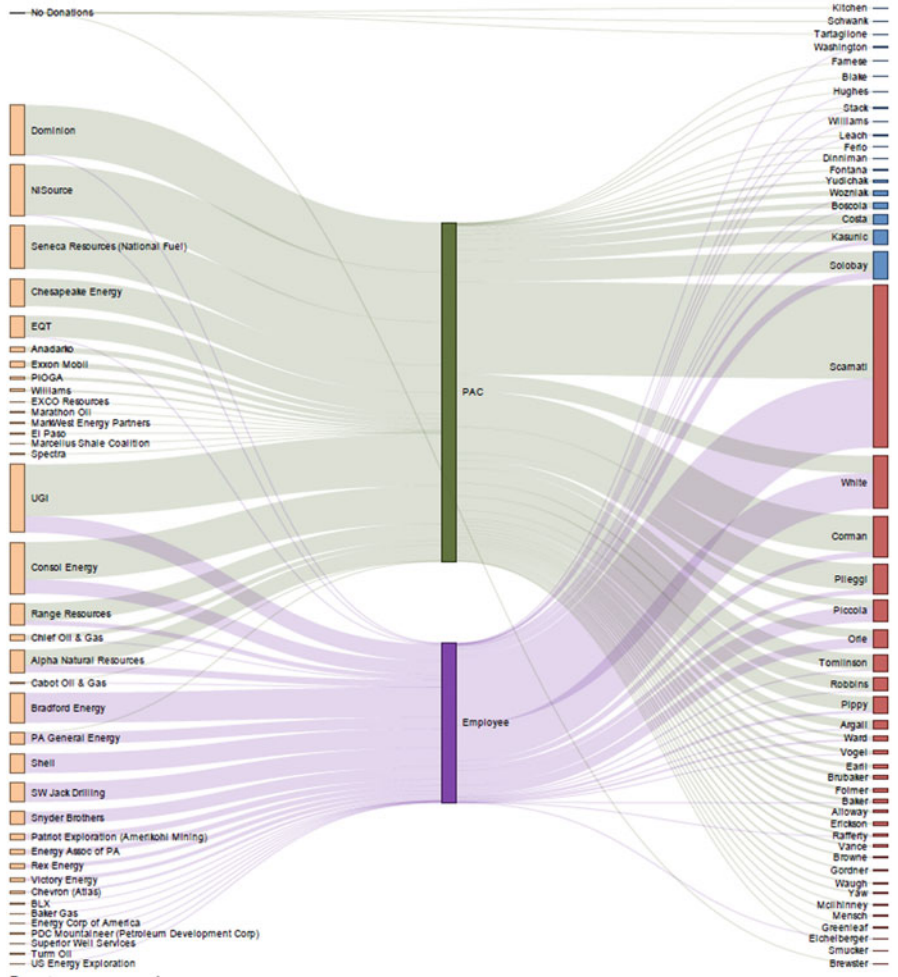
No Donations
Dominion
NiSource
Seneca Resources (National Fuel)
Chesapeake Energy
EQT
Anadarko
Exxon Mobil
PIOGA
Williams
EXCO Resources
Marathon Oil
MarkWest Energy Partners
El Paso
Marcellus Shale Coalition
Spectra
UGI
Consol Energy
Range Resources
Chief Oil & Gas
Alpha Natural Resources
Cabot Oil & Gas
Bradford Energy
PA General Energy
Shell
SW Jack Drilling
Snyder Brothers
Patriot Exploration (Amerikohl Mining)
Energy Assoc of PA
Rex Energy
Victory Energy
Chevron (Atlas)
BLX
Baker Gas
Energy Corp of America
PDC Mountaineer (Petroleum Development Corp)
Superior Well Services
Turm Oil
US Energy Exploration

PAC
Employee

Kitchen
Schwank
Tartaglione
Washington
Farnese
Blake
Hughes
Stack
Williams
Leach
Ferlo
Dinniman
Fontana
Yudichak
Wozniak
Boscola
Costa
Kasunic
Solobay
Scarnati
White
Corman
Pileggi
Piccola
Orie
Tomlinson
Robbins
Pippy
Argall
Ward
Vogel
Earll
Brubaker
Folmer
Baker
Alloway
Erickson
Rafferty
Vance
Browne
Gordner
Waugh
Yaw
McIlhinney
Mensch
Greenleaf
Eichelberger
Smucker
Brewster